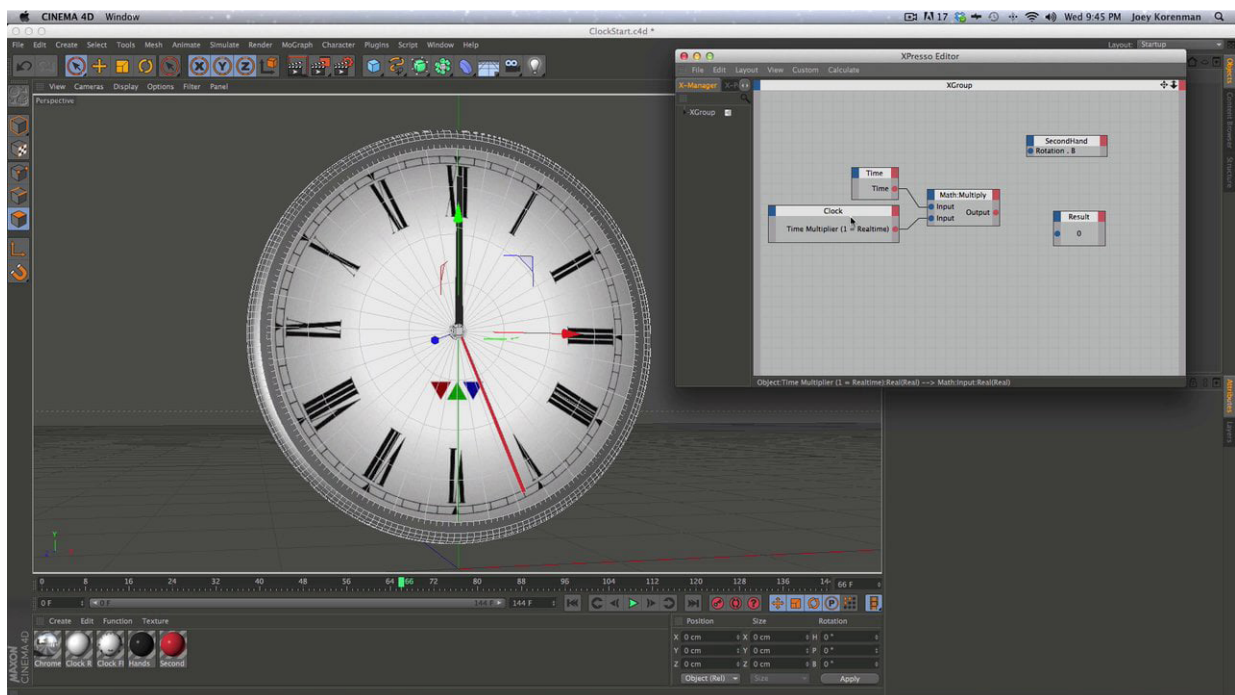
CINEMA 4D Window

17 Wed 9:45 PM Joey Korenman

ClockStart.c4d *

File Edit Create Select Tools Mesh Animate Simulate Render MoGraph Character Plugins Script Window Help

Layout: Startup

View Cameras Display Options Filter Panel

Perspective

XPresso Editor

File Edit Layout View Custom Calculate

X-Manager

XGroup

XGroup

SecondHand

Rotation . B

Time

Time

Math:Multiply

Input

Input

Output

Clock

Time Multiplier (1 = Realtime)

Result

0

Object:Time Multiplier (1 = Realtime):Real(Real) --> Math:Input:Real(Real)

0 8 16 24 32 40 48 56 64 66 72 80 88 96 104 112 120 128 136 14 66 F

0 F 0 F 144 F 144 F

Create Edit Function Texture

Chrome Clock R Clock F Hands Second

Position Size Rotation

X 0 cm X 0 cm H 0 °

Y 0 cm Y 0 cm P 0 °

Z 0 cm Z 0 cm B 0 °

Object (Rel) Size Apply

MAXON CINEMA 4D

Objects Content Browser Structure Attributes Layers